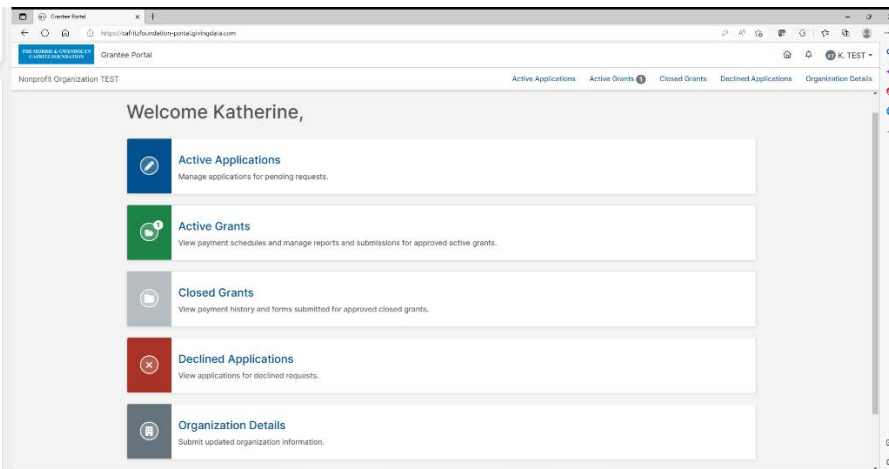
Grantee Portal

https://cafritzfoundation-portal.givingdata.com

THE MORRIS & GWENDOLYN CAFRITZ FOUNDATION

Grantee Portal

K. TEST

Nonprofit Organization TEST

Active Applications Active Grants 1 Closed Grants Declined Applications Organization Details

Welcome Katherine,

Active Applications
Manage applications for pending requests.

1

Active Grants
View payment schedules and manage reports and submissions for approved active grants.

Closed Grants
View payment history and forms submitted for approved closed grants.

Declined Applications
View applications for declined requests.

Organization Details
Submit updated organization information.